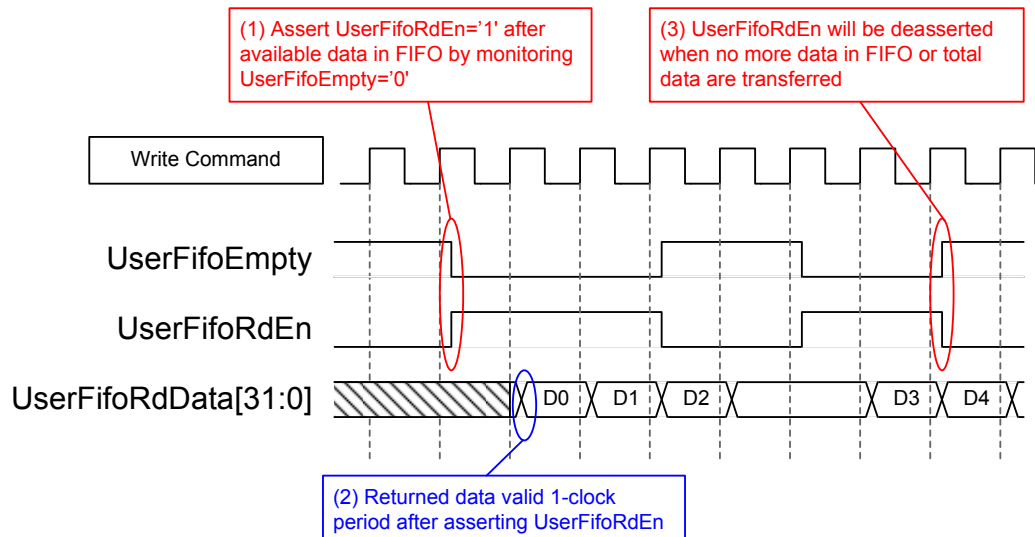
(1) Assert UserFifoRdEn='1' after available data in FIFO by monitoring UserFifoEmpty='0'

(3) UserFifoRdEn will be deasserted when no more data in FIFO or total data are transferred

Write Command

UserFifoEmpty

UserFifoRdEn

UserFifoRdData[31:0]

D0

D1

D2

D3

D4

(2) Returned data valid 1-clock period after asserting UserFifoRdEn